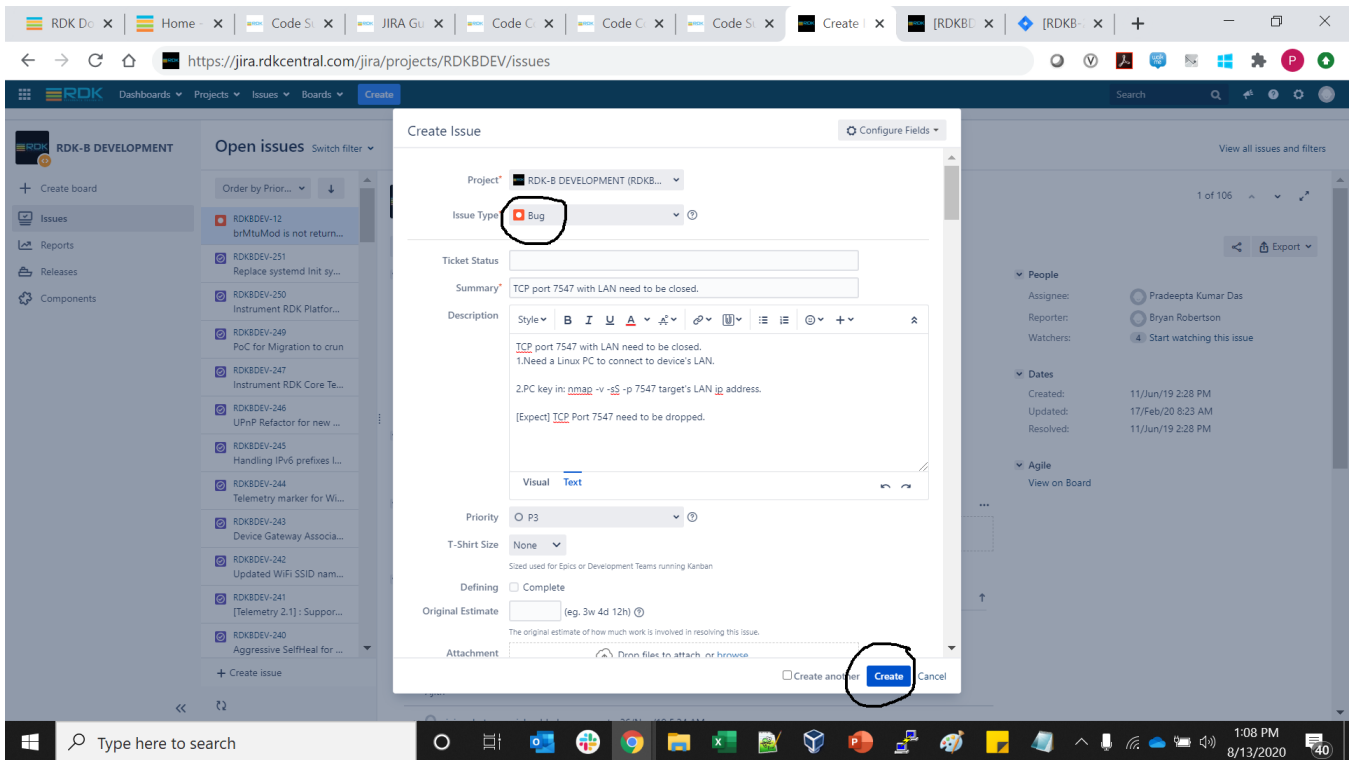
RDK Do × | Home - × | Code S × | JIRA Gu × | Code C × | Code C × | Code S × | Create × | [RDKBD × | [RDKB- × | +

https://jira.rdkcentral.com/jira/projects/RDKBDEV/issues

RDK Dashboards Projects Issues Boards Create Search

RDK-B DEVELOPMENT

Create board
Issues
Reports
Releases
Components

Open issues Switch filter

Order by Prior...

RDKBDEV-12 brMtuMod is not return...
RDKBDEV-251 Replace systemd Init sy...
RDKBDEV-250 Instrument RDK Platfor...
RDKBDEV-249 PoC for Migration to crun
RDKBDEV-247 Instrument RDK Core Te...
RDKBDEV-246 UPnP Refactor for new ...
RDKBDEV-245 Handling IPv6 prefixes I...
RDKBDEV-244 Telemetry marker for Wi...
RDKBDEV-243 Device Gateway Associa...
RDKBDEV-242 Updated WiFi SSID nam...
RDKBDEV-241 [Telemetry 2.1] : Suppor...
RDKBDEV-240 Aggressive SelfHeal for ...

+ Create issue

Create Issue

Configure Fields

Project* RDK-B DEVELOPMENT (RDKB...
Issue Type* Bug

Ticket Status
Summary* TCP port 7547 with LAN need to be closed.
Description Style B I U A

TCP port 7547 with LAN need to be closed.
1.Need a Linux PC to connect to device's LAN.

2.PC key in: nmap -v -sS -p 7547 target's LAN ip address.

[Expect] TCP Port 7547 need to be dropped.

Visual Text

Priority P3
T-Shirt Size None
Sized used for Epics or Development Teams running Kanban
Defining Complete
Original Estimate (eg. 3w 4d 12h)
The original estimate of how much work is involved in resolving this issue.
Attachment Drop files to attach, or browse.

Create another Create Cancel

View all issues and filters

1 of 106

Export

People
Assignee: Pradeepta Kumar Das
Reporter: Bryan Robertson
Watchers: 4 Start watching this issue

Dates
Created: 11/Jun/19 2:28 PM
Updated: 17/Feb/20 8:23 AM
Resolved: 11/Jun/19 2:28 PM

Agile
View on Board

Type here to search

1:08 PM
8/13/2020
40